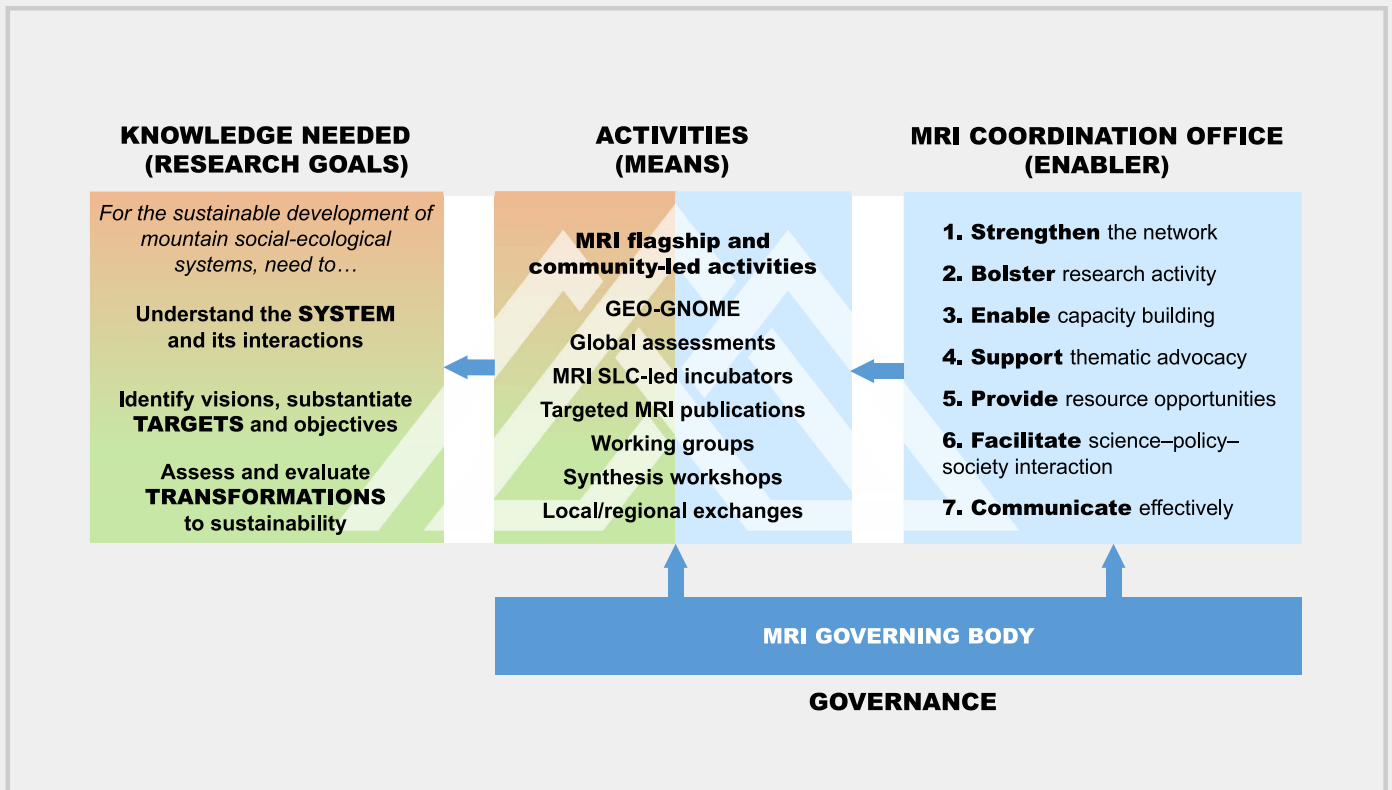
KNOWLEDGE NEEDED
(RESEARCH GOALS)

For the sustainable development of mountain social-ecological systems, need to…

Understand the SYSTEM and its interactions

Identify visions, substantiate TARGETS and objectives

Assess and evaluate TRANSFORMATIONS to sustainability

ACTIVITIES
(MEANS)

MRI flagship and community-led activities

GEO-GNOME
Global assessments
MRI SLC-led incubators
Targeted MRI publications
Working groups
Synthesis workshops
Local/regional exchanges

MRI COORDINATION OFFICE
(ENABLER)

1. Strengthen the network
2. Bolster research activity
3. Enable capacity building
4. Support thematic advocacy
5. Provide resource opportunities
6. Facilitate science–policy–society interaction
7. Communicate effectively

MRI GOVERNING BODY

GOVERNANCE